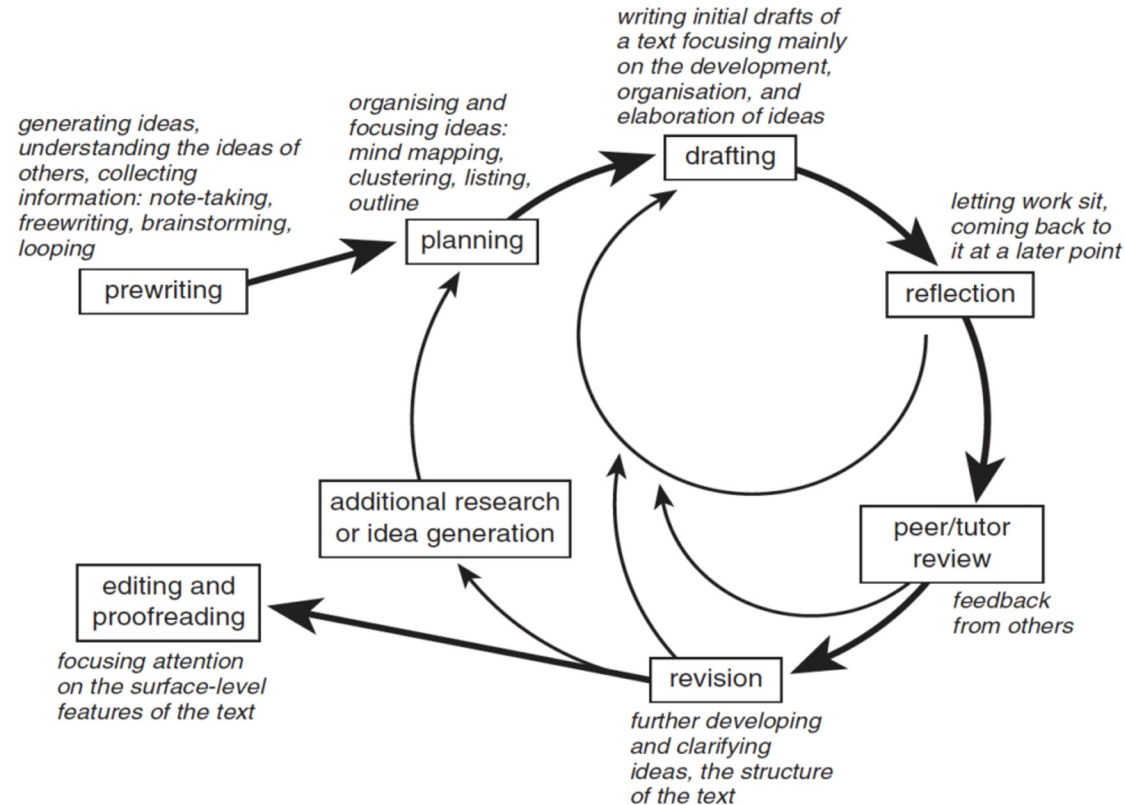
generating ideas, understanding the ideas of others, collecting information: note-taking, freewriting, brainstorming, looping

prewriting

organising and focusing ideas: mind mapping, clustering, listing, outline

planning

writing initial drafts of a text focusing mainly on the development, organisation, and elaboration of ideas

drafting

letting work sit, coming back to it at a later point

reflection

peer/tutor review

feedback from others

additional research or idea generation

editing and proofreading

focusing attention on the surface-level features of the text

revision

further developing and clarifying ideas, the structure of the text